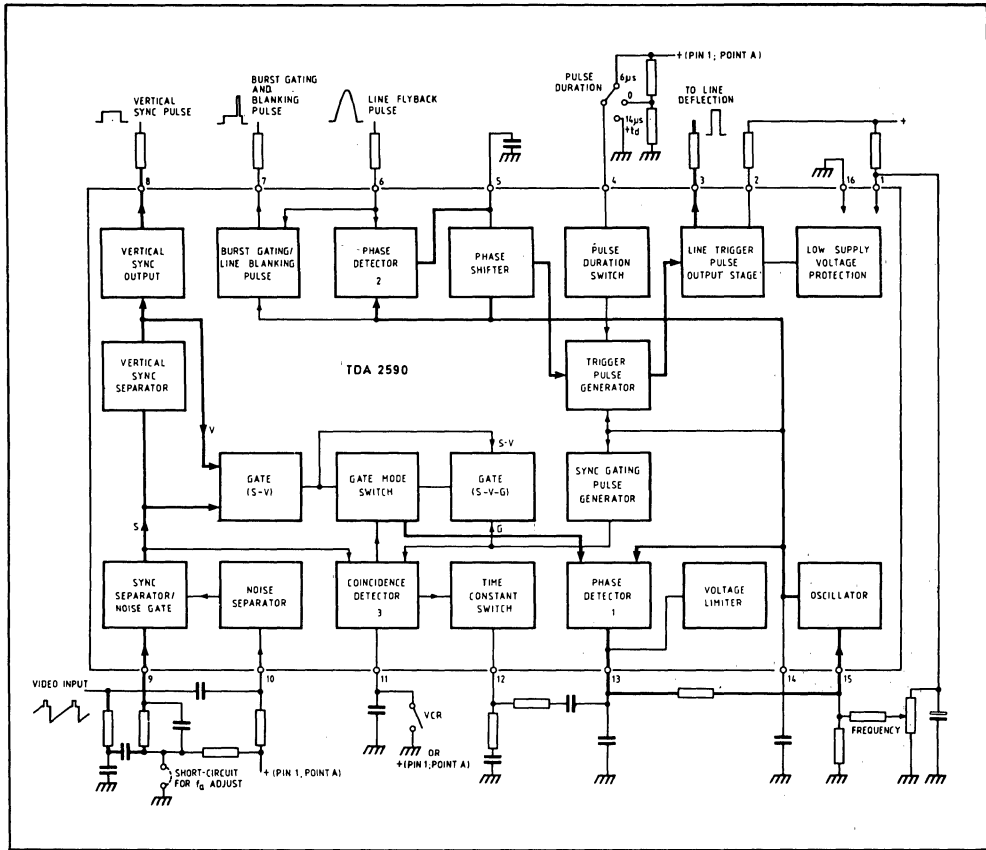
+ (PIN 1; POINT A)

PULSE DURATION

6μs

0

14μs + td

TO LINE DEFLECTION

VERTICAL SYNC PULSE

BURST GATING AND BLANKING PULSE

LINE FLYBACK PULSE

+

8

7

6

5

4

3

2

16

1

VERTICAL SYNC OUTPUT

BURST GATING/ LINE BLANKING PULSE

PHASE DETECTOR 2

PHASE SHIFTER

PULSE DURATION SWITCH

LINE TRIGGER PULSE OUTPUT STAGE

LOW SUPPLY VOLTAGE PROTECTION

VERTICAL SYNC SEPARATOR

TDA 2590

TRIGGER PULSE GENERATOR

V

S-V

GATE (S-V)

GATE MODE SWITCH

GATE (S-V-G)

SYNC GATING PULSE GENERATOR

S

G

SYNC SEPARATOR/ NOISE GATE

NOISE SEPARATOR

COINCIDENCE DETECTOR 3

TIME CONSTANT SWITCH

PHASE DETECTOR 1

VOLTAGE LIMITER

OSCILLATOR

VIDEO INPUT

9

10

11

12

13

14

15

VCR

OR

+(PIN 1; POINT A)

SHORT-CIRCUIT FOR $f_0$ ADJUST

+ (PIN 1, POINT A)

FREQUENCY